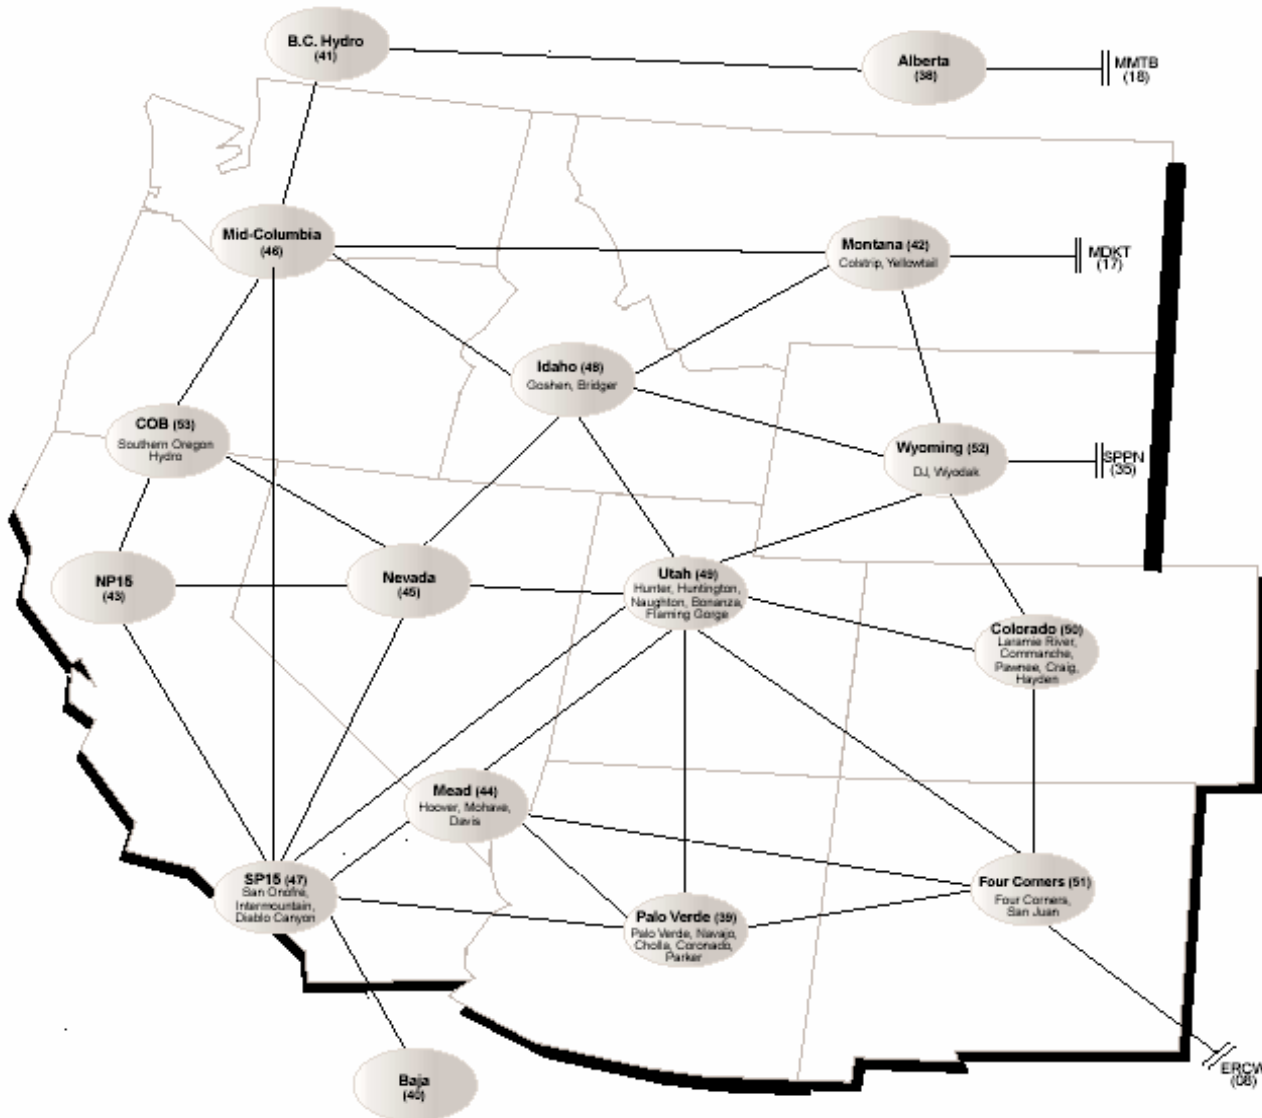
B.C. Hydro (41)

Alberta (38)

MMTB (18)

Mid-Columbia (46)

Montana (42) Colstrip, Yellowtail

MDKT (17)

Idaho (48) Goshen, Bridger

COB (53) Southern Oregon Hydro

Wyoming (52) DJ, Wyodak

SPPN (35)

NP15 (43)

Nevada (45)

Utah (49) Hunter, Huntington, Naughton, Bonanza, Flaming Gorge

Colorado (50) Laramie River, Commanche, Pawnee, Craig, Hayden

Mead (44) Hoover, Mohave, Davis

SP15 (47) San Onofre, Intermountain, Diablo Canyon

Four Corners (51) Four Corners, San Juan

Palo Verde (39) Palo Verde, Navajo, Cholla, Coronado, Parker

ERCW (08)

Baja (40)